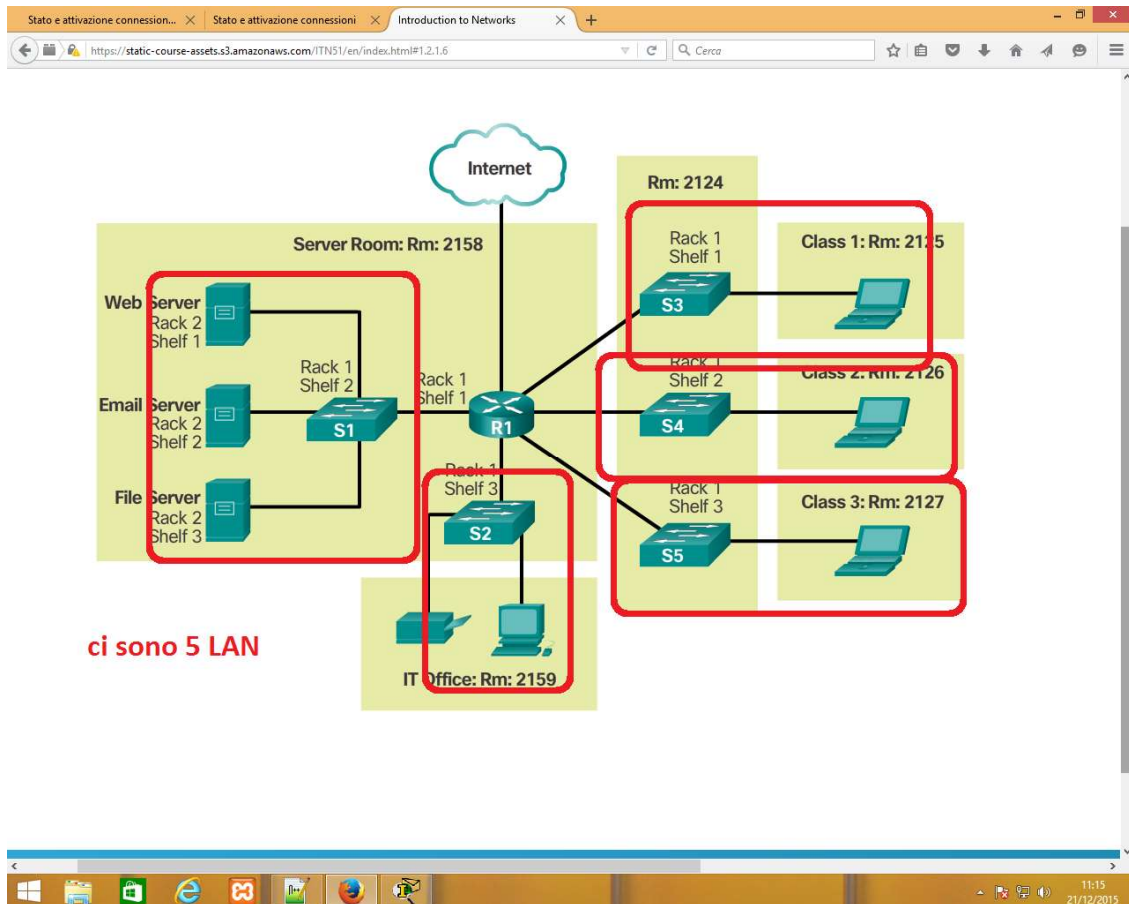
Stato e attivazione connession... × Stato e attivazione connessioni × Introduction to Networks × +

https://static-course-assets.s3.amazonaws.com/ITN51/en/index.html#1.2.1.6

Cerca

Internet

Rm: 2124

Server Room: Rm: 2158

Rack 1
Shelf 1

Class 1: Rm: 2125

S3

Web Server
Rack 2
Shelf 1

Rack 1
Shelf 2

Rack 1
Shelf 1

Rack 1
Shelf 2

Class 2: Rm: 2126

Email Server
Rack 2
Shelf 2

S1

R1

S4

Rack 1
Shelf 3

Rack 1
Shelf 3

Class 3: Rm: 2127

File Server
Rack 2
Shelf 3

S2

S5

ci sono 5 LAN

IT Office: Rm: 2159

11:15
21/12/2015